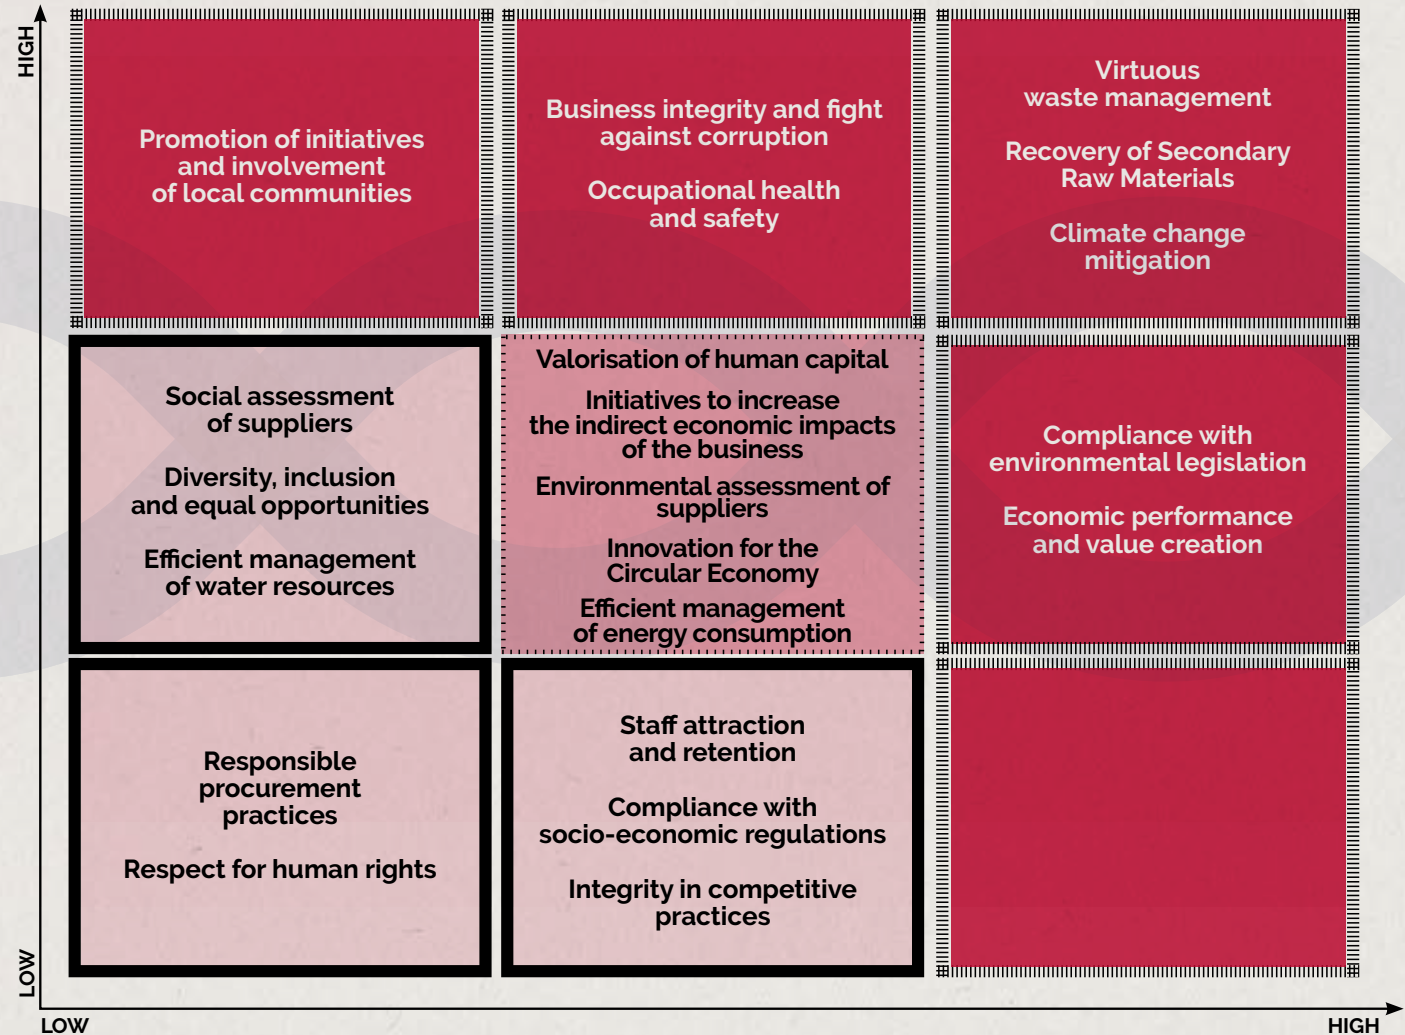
HIGH

LOW

Promotion of initiatives and involvement of local communities

Business integrity and fight against corruption

Occupational health and safety

Virtuous waste management

Recovery of Secondary Raw Materials

Climate change mitigation

Social assessment of suppliers

Diversity, inclusion and equal opportunities

Efficient management of water resources

Valorisation of human capital

Initiatives to increase the indirect economic impacts of the business

Environmental assessment of suppliers

Innovation for the Circular Economy

Efficient management of energy consumption

Compliance with environmental legislation

Economic performance and value creation

Responsible procurement practices

Respect for human rights

Staff attraction and retention

Compliance with socio-economic regulations

Integrity in competitive practices

LOW

HIGH